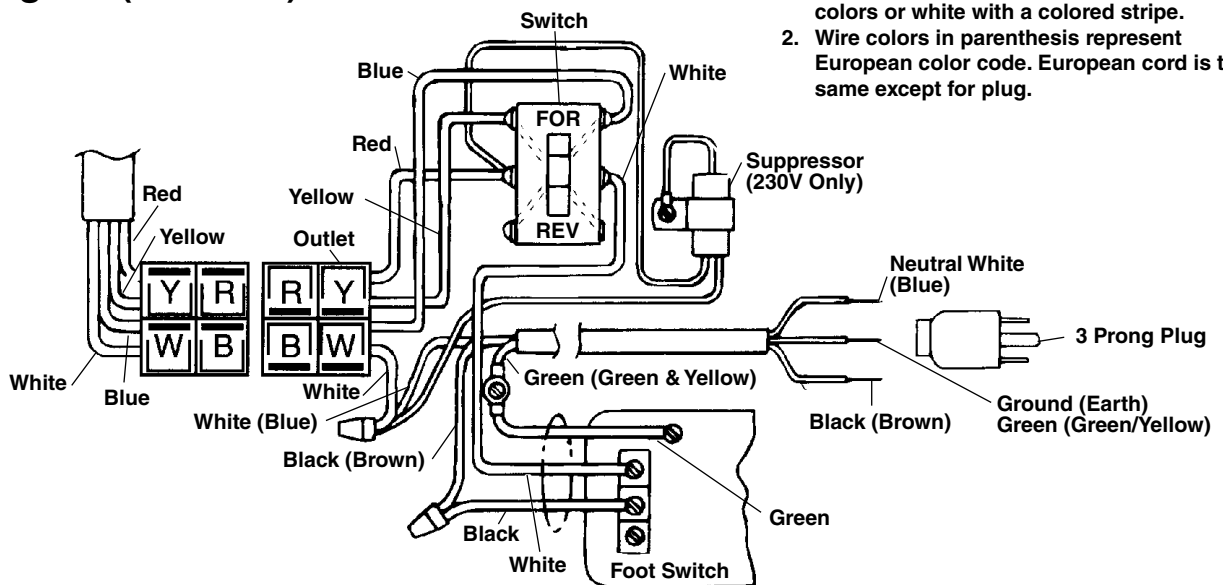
colors or white with a colored stripe.
2. Wire colors in parenthesis represent European color code. European cord is t same except for plug.

Switch
Blue
White
FOR
REV
Red
Suppressor (230V Only)
Red
Yellow
Yellow
Outlet
Y
R
R
Y
W
B
B
W
Neutral White (Blue)
3 Prong Plug
White
Blue
White
Green (Green & Yellow)
White (Blue)
Black (Brown)
Ground (Earth) Green (Green/Yellow)
Black (Brown)
Green
Black
White
Foot Switch